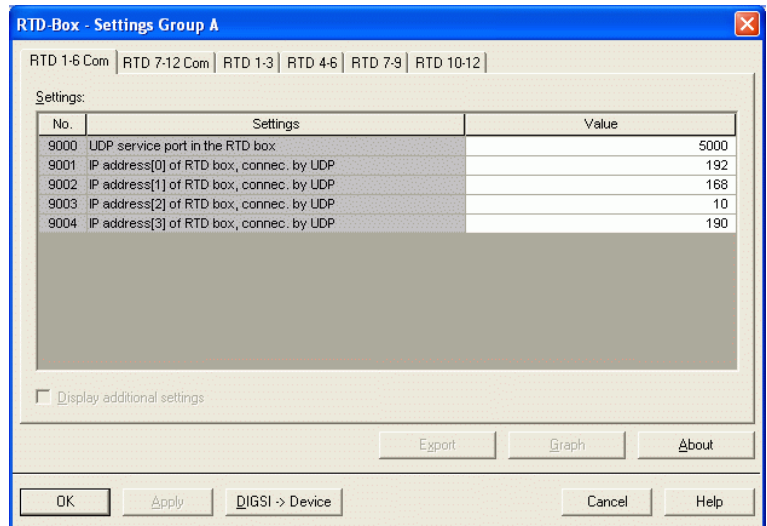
RTD-Box - Settings Group A

RTD 1-6 Com | RTD 7-12 Com | RTD 1-3 | RTD 4-6 | RTD 7-9 | RTD 10-12

Settings:

| No. | Settings | Value |
|---|---|---|
| 9000 | UDP service port in the RTD box | 5000 |
| 9001 | IP address[0] of RTD box, connec. by UDP | 192 |
| 9002 | IP address[1] of RTD box, connec. by UDP | 168 |
| 9003 | IP address[2] of RTD box, connec. by UDP | 10 |
| 9004 | IP address[3] of RTD box, connec. by UDP | 190 |

Display additional settings

Export Graph About

OK Apply DIGSI -> Device Cancel Help